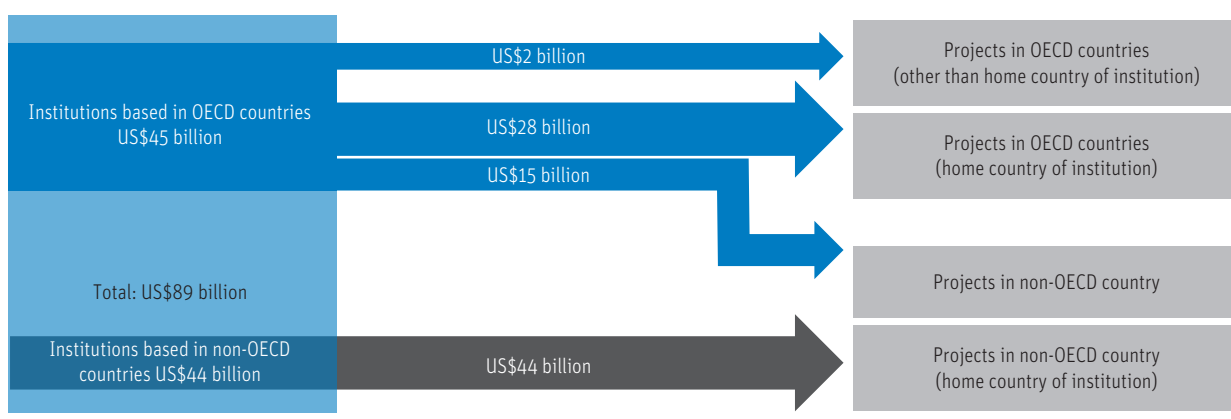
Institutions based in OECD countries US$45 billion

US$2 billion

US$28 billion

US$15 billion

Projects in OECD countries (other than home country of institution)

Projects in OECD countries (home country of institution)

Projects in non-OECD country

Total: US$89 billion

Institutions based in non-OECD countries US$44 billion

US$44 billion

Projects in non-OECD country (home country of institution)